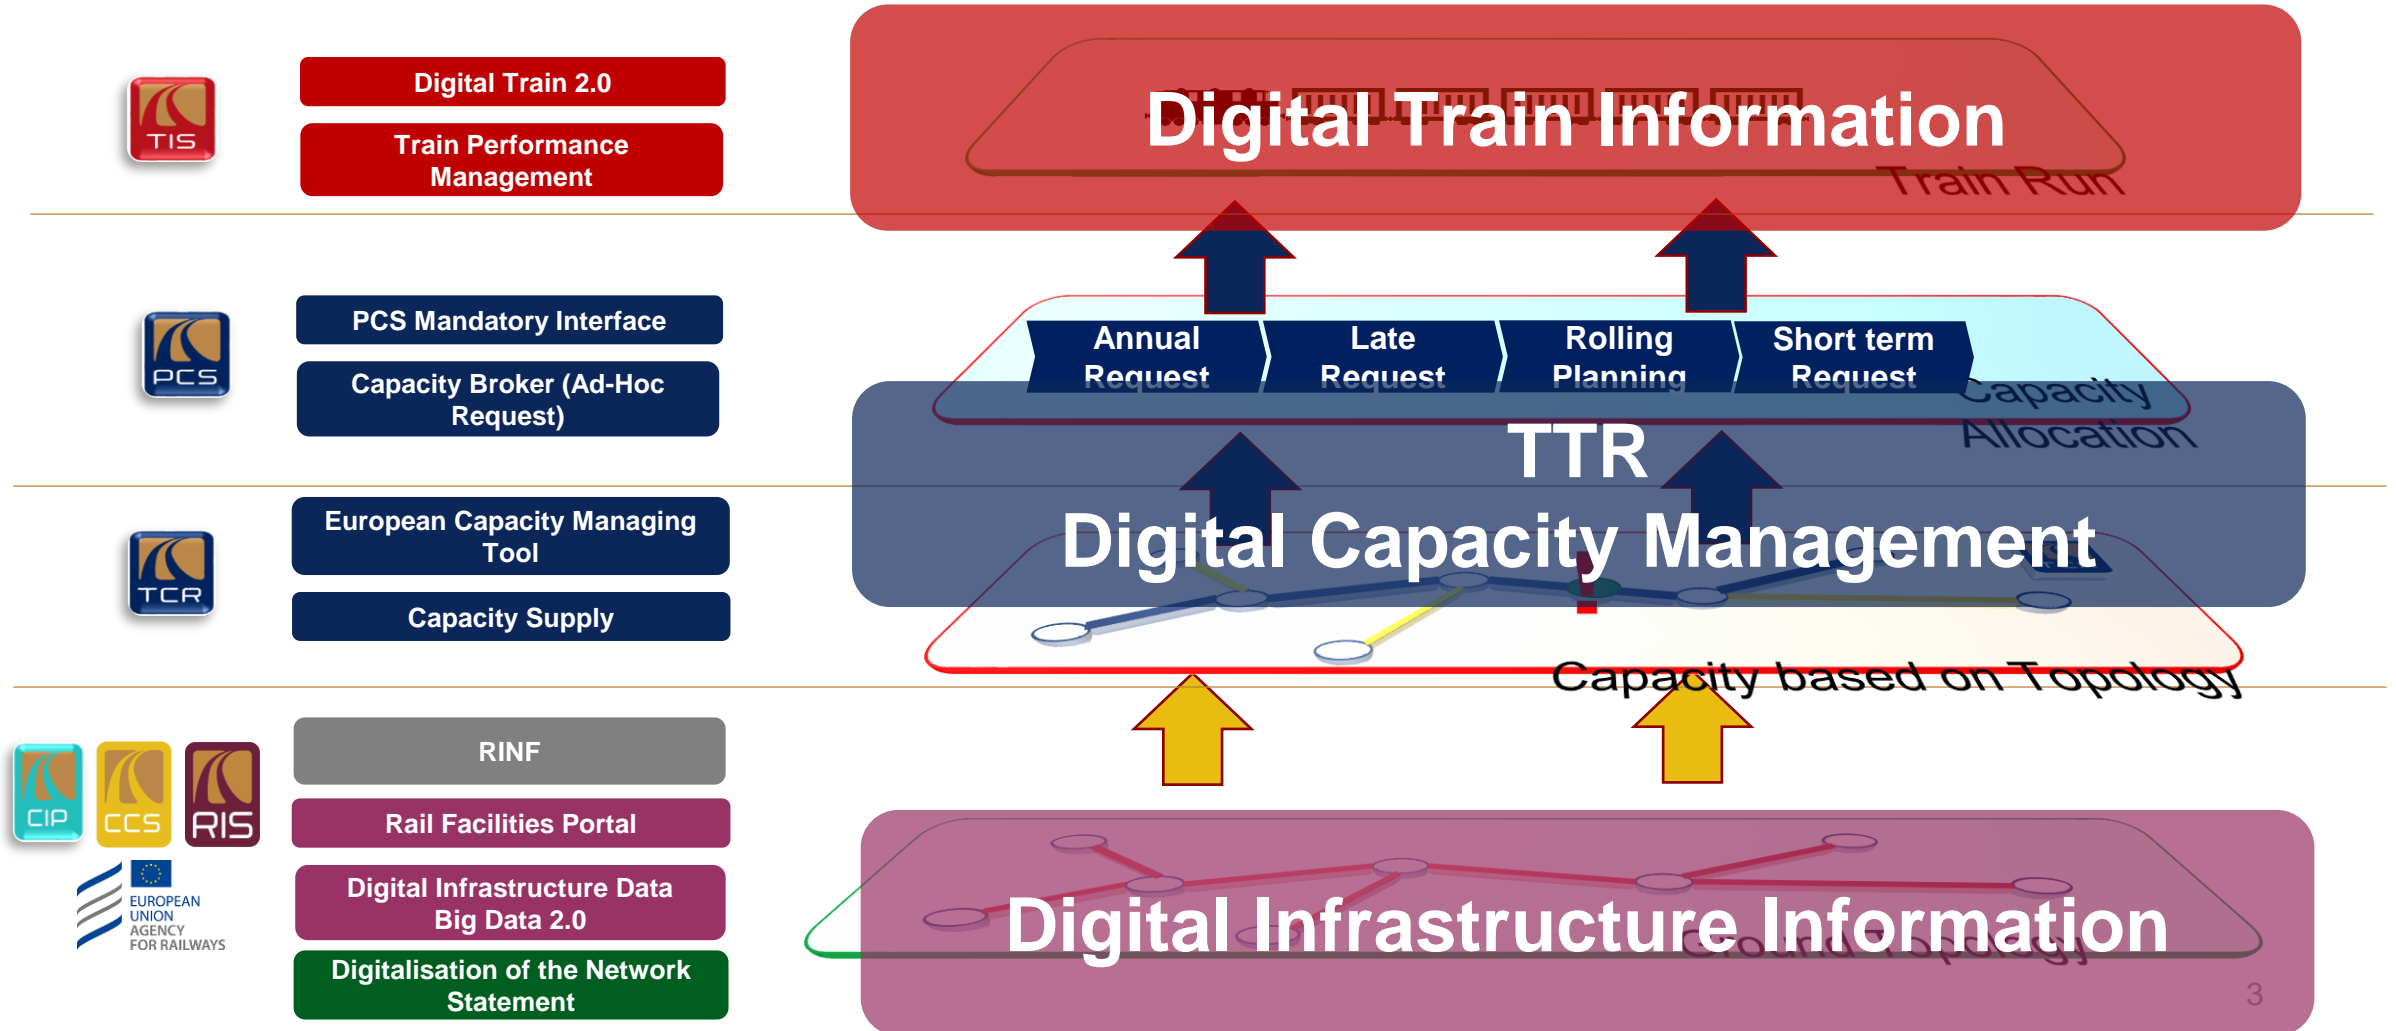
TIS

Digital Train 2.0

Train Performance Management

Digital Train Information

Train Run

PCS

PCS Mandatory Interface

Capacity Broker (Ad-Hoc Request)

Annual Request

Late Request

Rolling Planning

Short term Request

Capacity Allocation

TTR

Digital Capacity Management

TCR

European Capacity Managing Tool

Capacity Supply

Capacity based on Topology

CIP

CCS

RIS

EUROPEAN UNION AGENCY FOR RAILWAYS

RINF

Rail Facilities Portal

Digital Infrastructure Data Big Data 2.0

Digitalisation of the Network Statement

Digital Infrastructure Information

Ground Topology

3